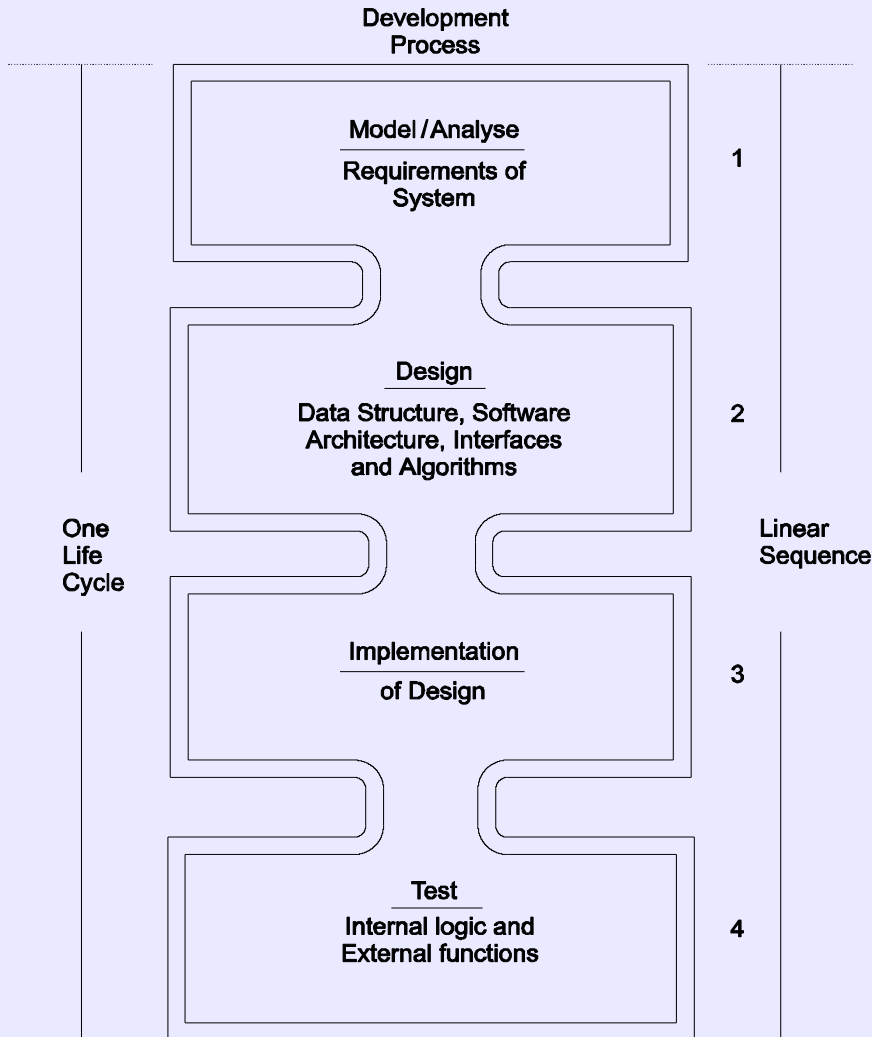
Development Process

Model / Analyse

Requirements of System

1

Design

Data Structure, Software Architecture, Interfaces and Algorithms

2

One Life Cycle

Linear Sequence

Implementation

of Design

3

Test

Internal logic and External functions

4